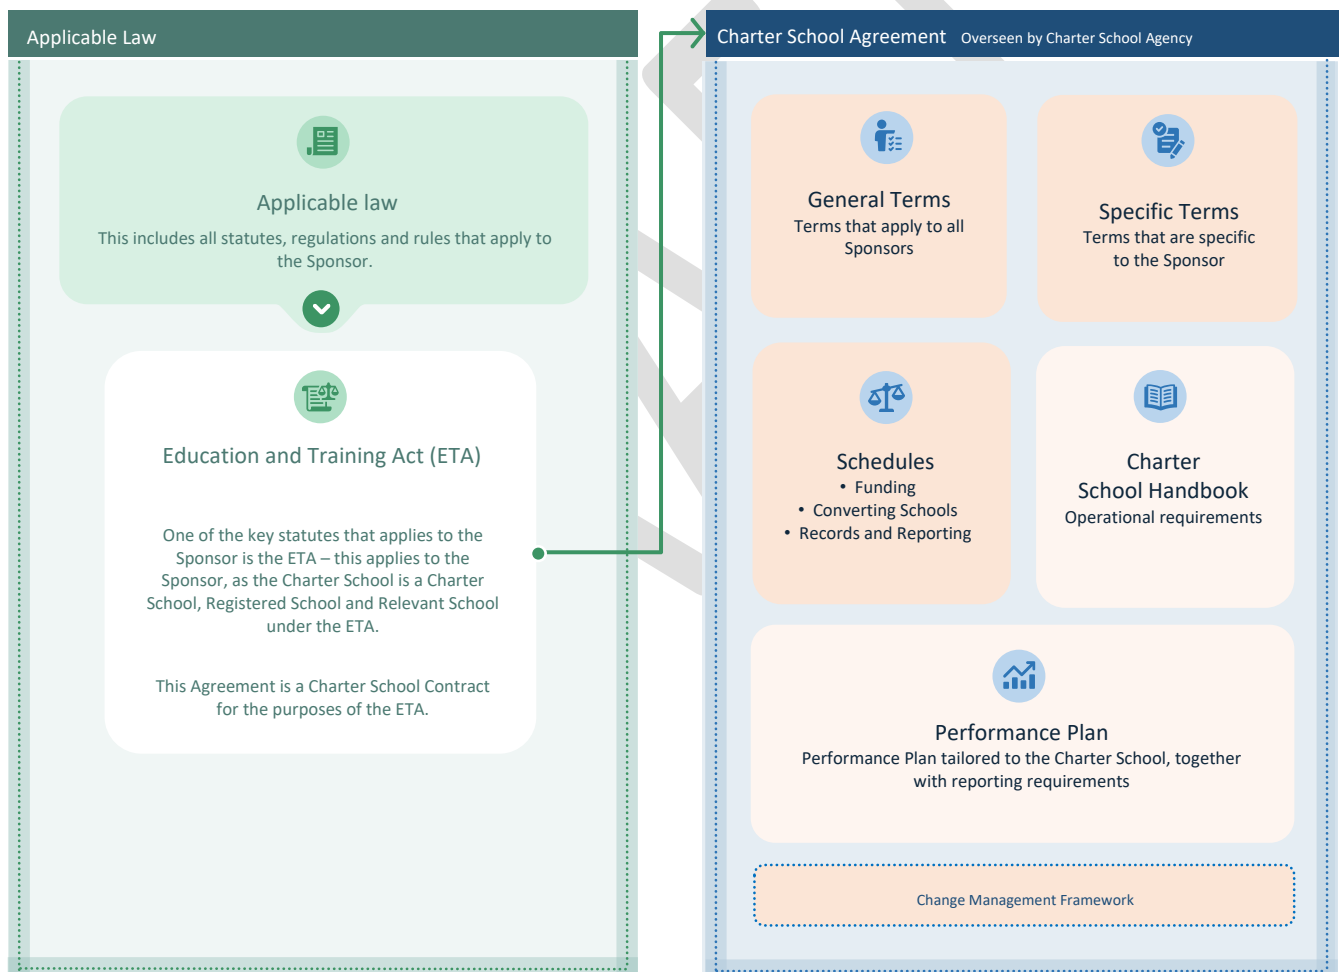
Applicable Law

Applicable law

This includes all statutes, regulations and rules that apply to the Sponsor.

Education and Training Act (ETA)

One of the key statutes that applies to the Sponsor is the ETA – this applies to the Sponsor, as the Charter School is a Charter School, Registered School and Relevant School under the ETA.

This Agreement is a Charter School Contract for the purposes of the ETA.

Charter School Agreement Overseen by Charter School Agency

General Terms
Terms that apply to all Sponsors

Specific Terms
Terms that are specific to the Sponsor

Schedules
• Funding
• Converting Schools
• Records and Reporting

Charter School Handbook
Operational requirements

Performance Plan
Performance Plan tailored to the Charter School, together with reporting requirements

Change Management Framework